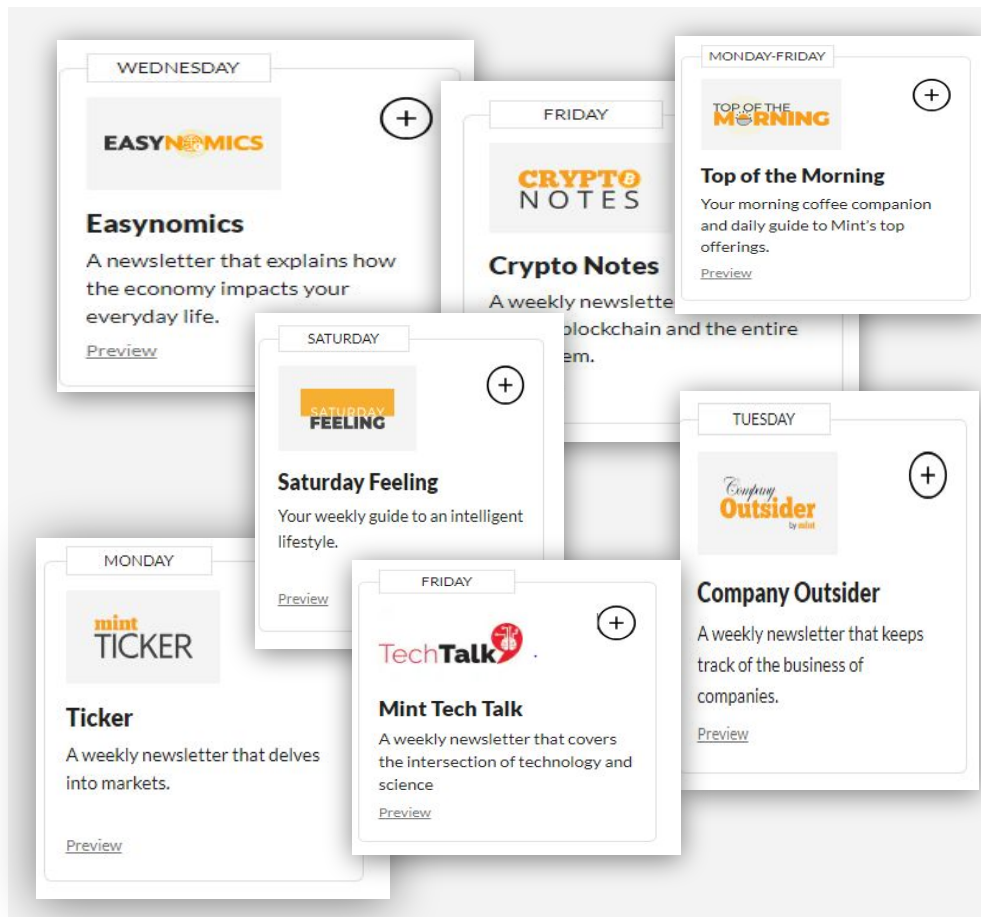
WEDNESDAY

EASYNOMICS

Easynomics

A newsletter that explains how the economy impacts your everyday life.

Preview

FRIDAY

CRYPTO NOTES

Crypto Notes

A weekly newslette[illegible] blockchain and the entire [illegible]em.

MONDAY-FRIDAY

TOP OF THE MORNING

Top of the Morning

Your morning coffee companion and daily guide to Mint's top offerings.

Preview

SATURDAY

SATURDAY FEELING

Saturday Feeling

Your weekly guide to an intelligent lifestyle.

Preview

TUESDAY

Company Outsider by mint

Company Outsider

A weekly newsletter that keeps track of the business of companies.

Preview

MONDAY

mint TICKER

Ticker

A weekly newsletter that delves into markets.

Preview

FRIDAY

TechTalk

Mint Tech Talk

A weekly newsletter that covers the intersection of technology and science

Preview